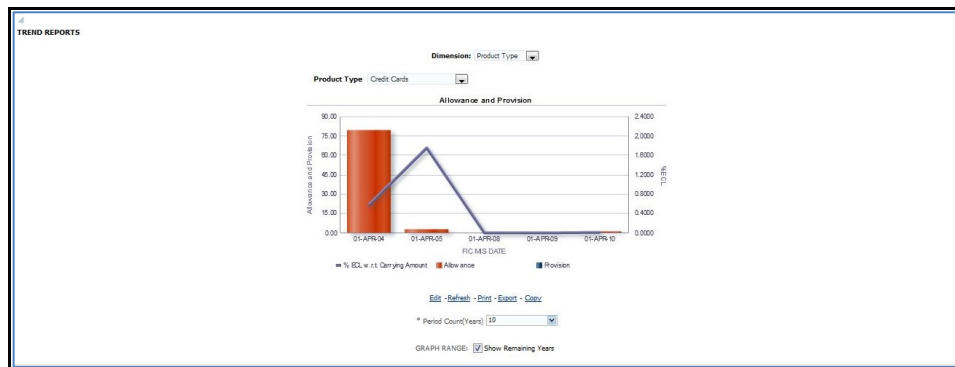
TREND REPORTS

Dimension: Product Type

Product Type Credit Cards

Allowance and Provision

Allowance and Provision

90.00
75.00
60.00
45.00
30.00
15.00
0.00

2.4000
2.0000
1.6000
1.2000
0.8000
0.4000
0.0000

%ECL

01-APR-04 01-APR-05 01-APR-08 01-APR-09 01-APR-10

FIC MIS DATE

% ECL w.r.t. Carrying Amount Allowance Provision

Edit - Refresh - Print - Export - Copy

* Period Count(Years) 10

GRAPH RANGE: Show Remaining Years